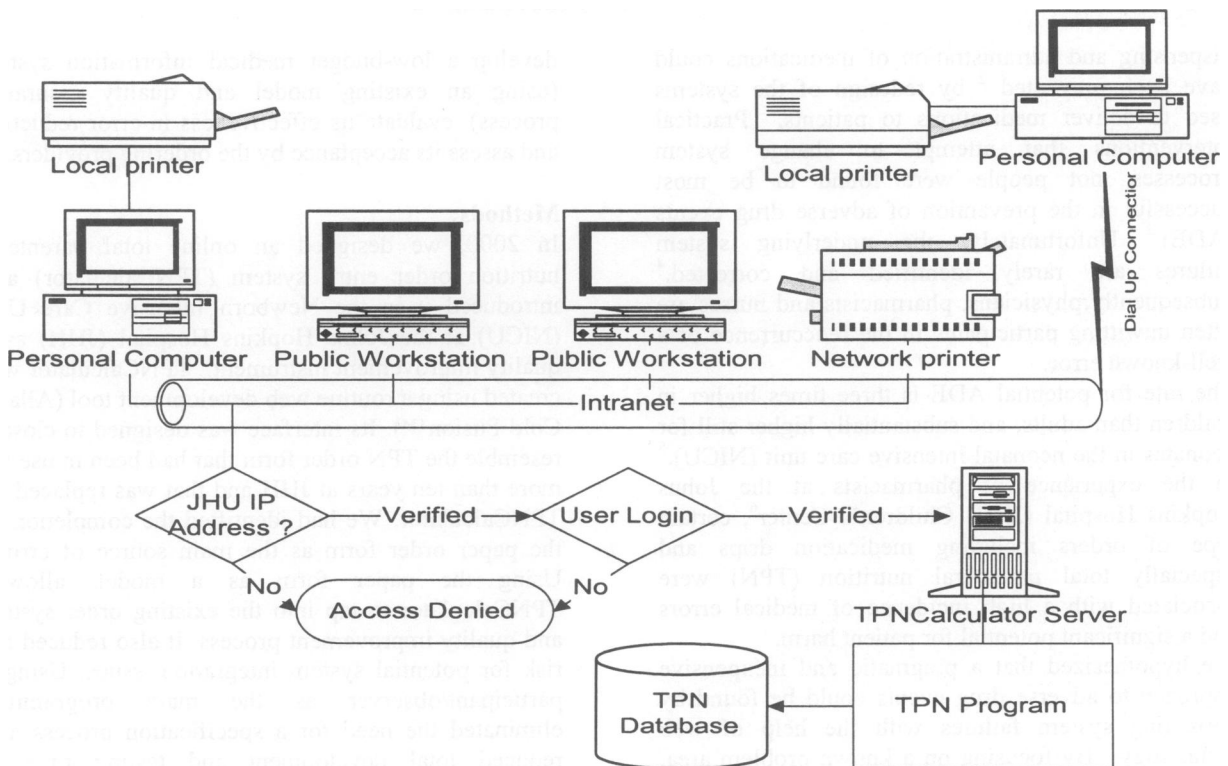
Local printer

Personal Computer

Local printer

Dial Up Connection

Personal Computer

Public Workstation

Public Workstation

Network printer

Intranet

JHU IP Address ?

Verified

User Login

Verified

No

No

Access Denied

TPNCalculator Server

TPN Database

TPN Program